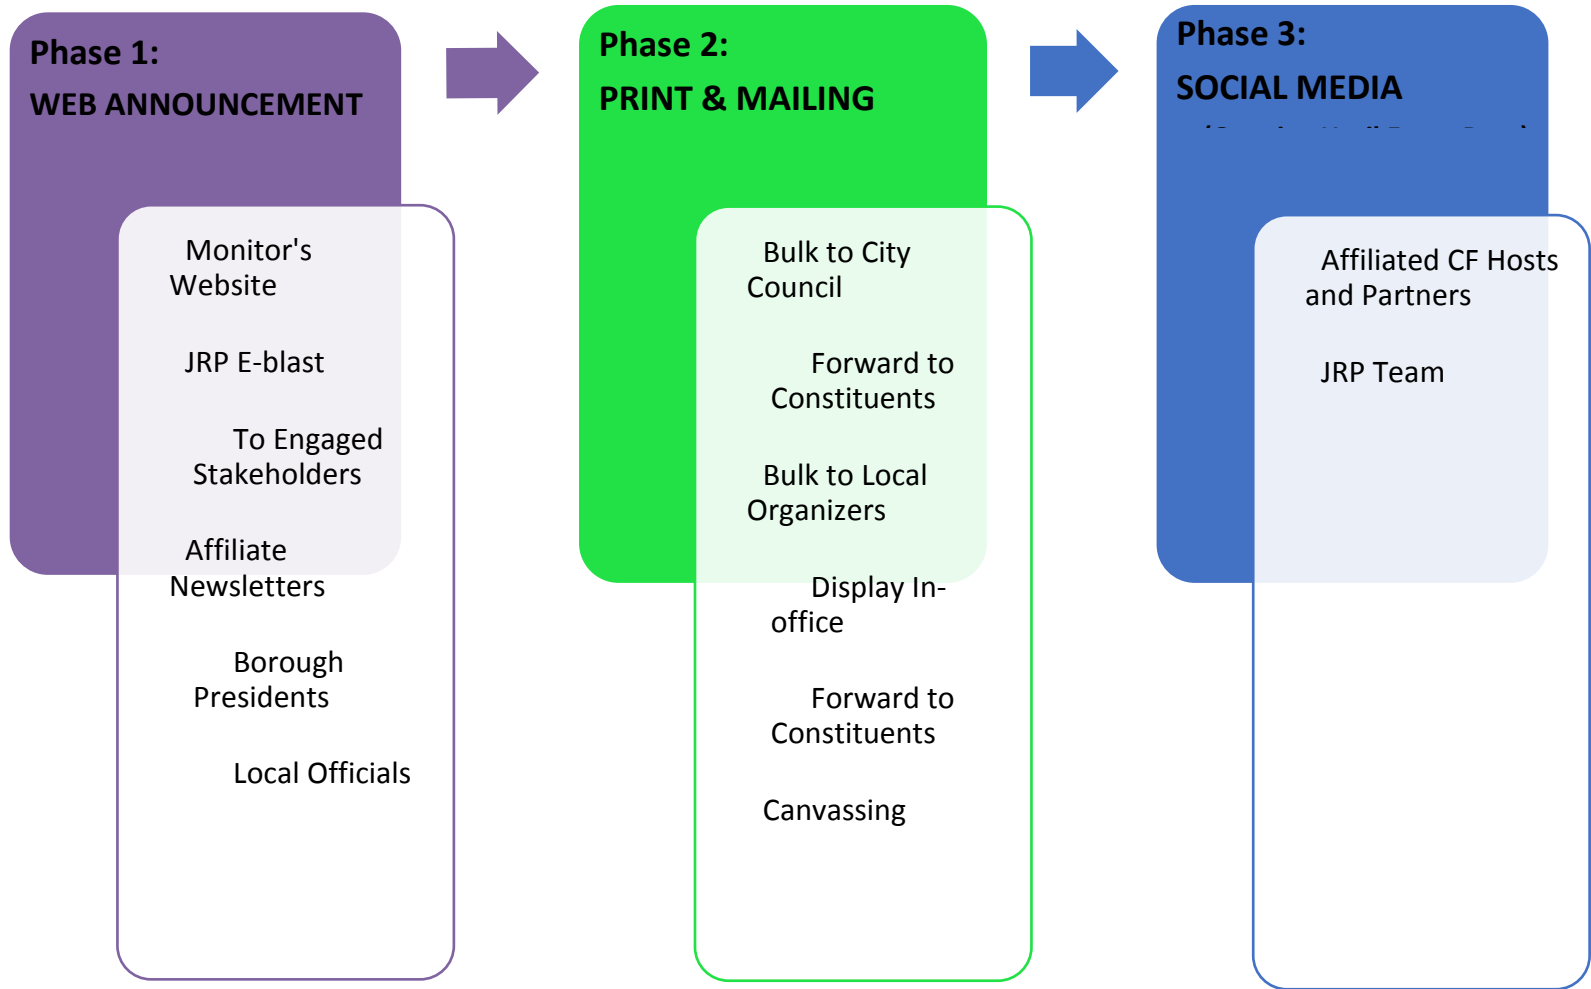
Phase 1:
WEB ANNOUNCEMENT

Monitor's Website

JRP E-blast

To Engaged Stakeholders

Affiliate Newsletters

Borough Presidents

Local Officials

Phase 2:
PRINT & MAILING

Bulk to City Council

Forward to Constituents

Bulk to Local Organizers

Display In-office

Forward to Constituents

Canvassing

Phase 3:
SOCIAL MEDIA

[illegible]

Affiliated CF Hosts and Partners

JRP Team